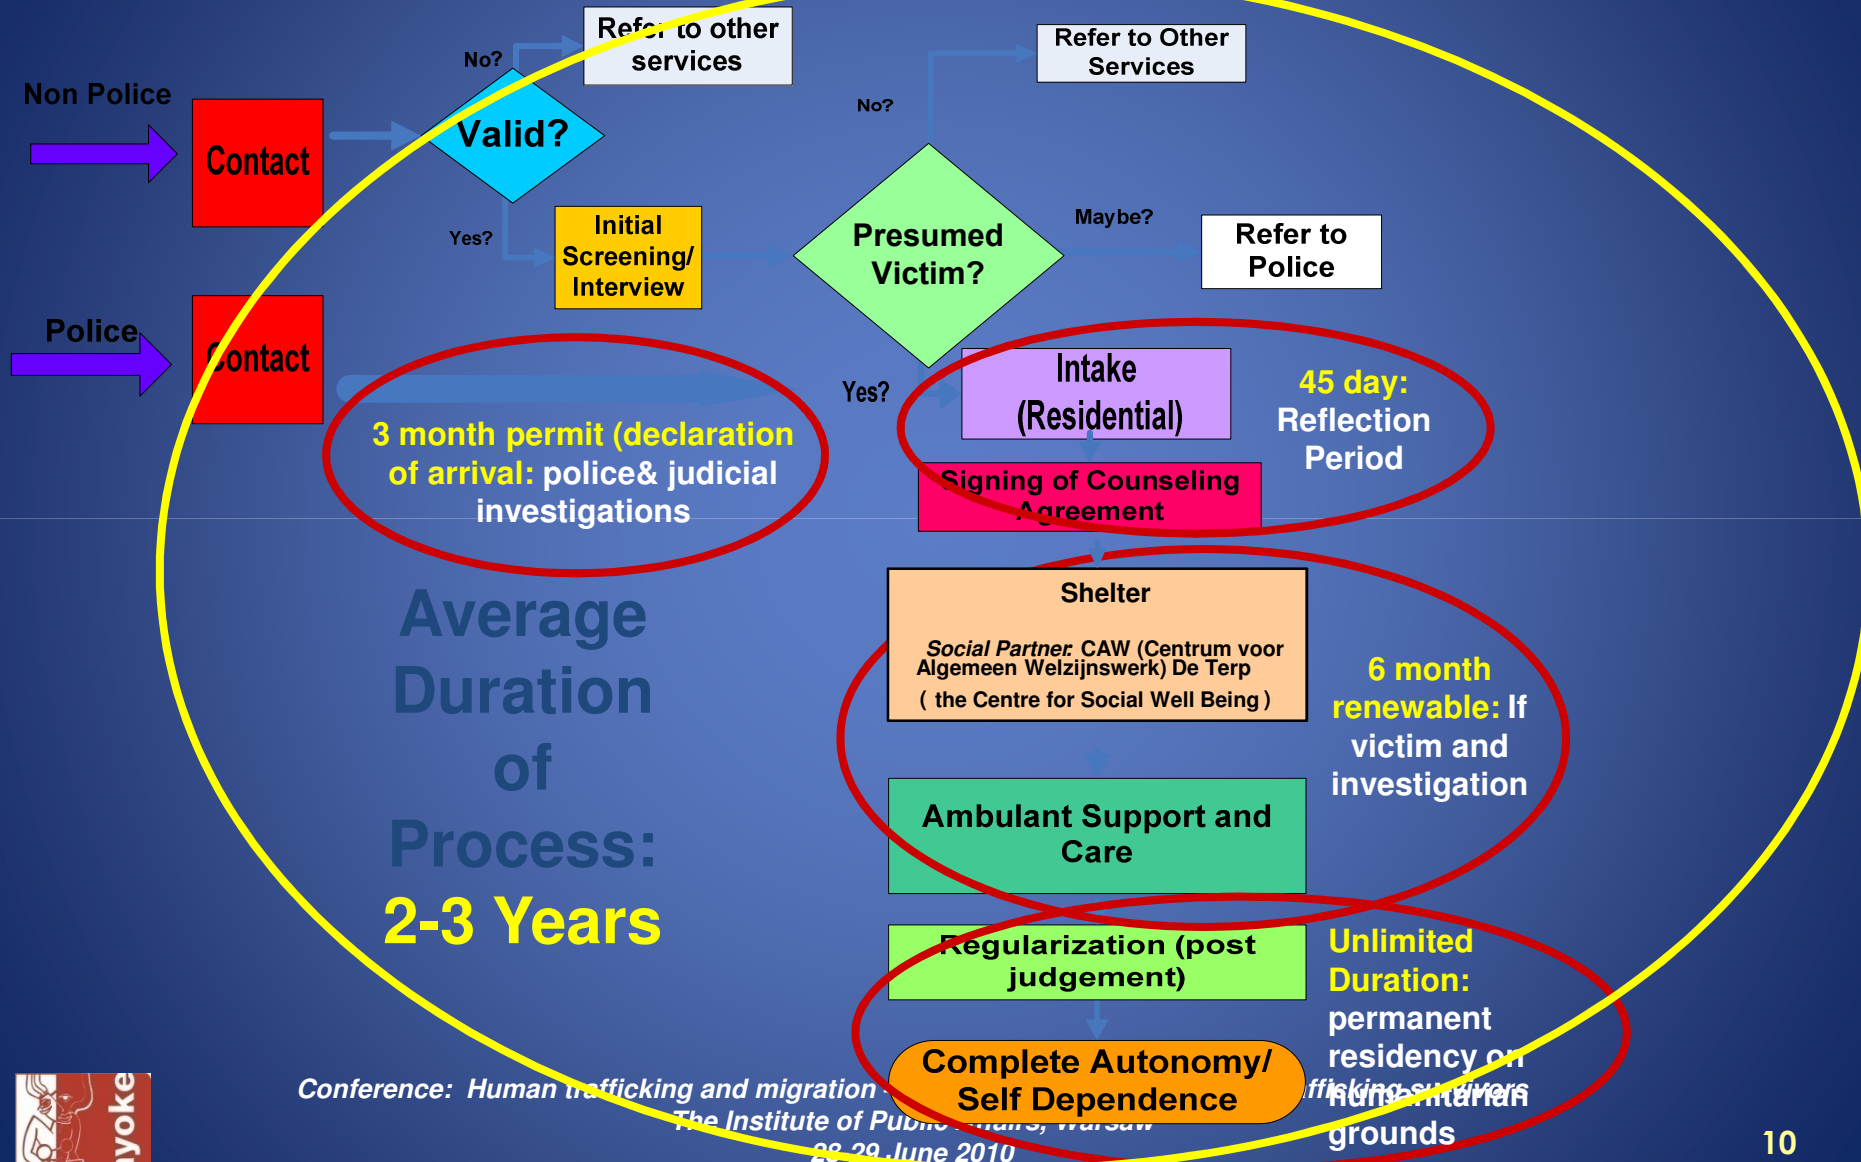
Non Police

Contact

No?

Refer to other services

Valid?

Yes?

Initial Screening/ Interview

No?

Refer to Other Services

Presumed Victim?

Maybe?

Refer to Police

Police

Contact

3 month permit (declaration of arrival: police& judicial investigations

Yes?

Intake (Residential)

45 day: Reflection Period

Signing of Counseling Agreement

Average Duration of Process: 2-3 Years

Shelter

Social Partner: CAW (Centrum voor Algemeen Welzijnswerk) De Terp
( the Centre for Social Well Being )

6 month renewable: If victim and investigation

Ambulant Support and Care

Regularization (post judgement)

Unlimited Duration: permanent residency on humanitarian grounds

Complete Autonomy/ Self Dependence

Conference: Human trafficking and migration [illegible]fficking survivors
The Institute of Publi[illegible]ffairs, Warsaw
28-29 June 2010

yoke

10